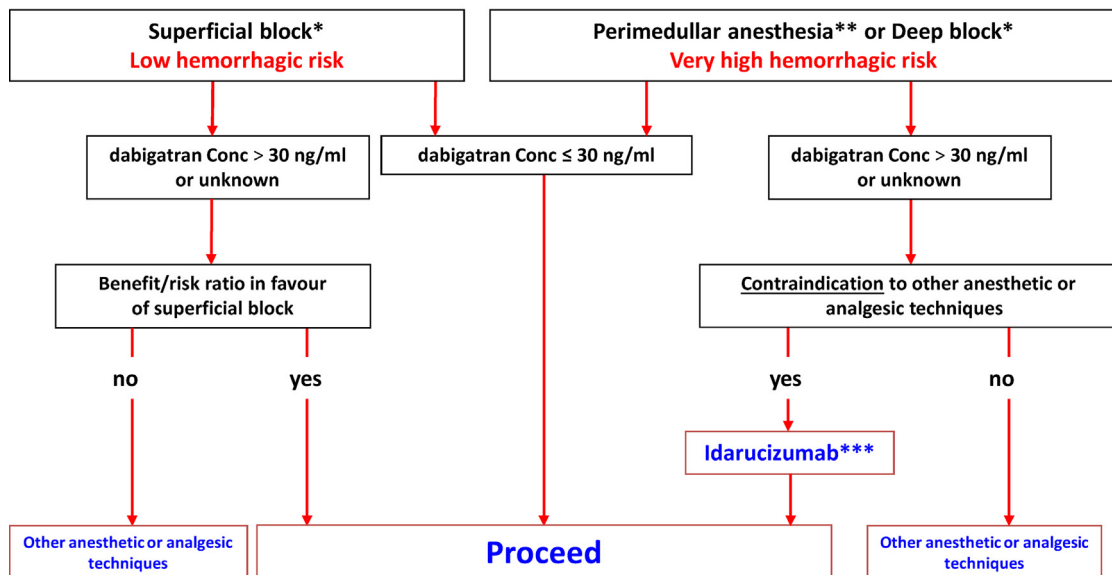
Superficial block*
Low hemorrhagic risk

Perimedullar anesthesia** or Deep block*
Very high hemorrhagic risk

dabigatran Conc > 30 ng/ml or unknown

dabigatran Conc ≤ 30 ng/ml

dabigatran Conc > 30 ng/ml or unknown

Benefit/risk ratio in favour of superficial block

Contraindication to other anesthetic or analgesic techniques

no

yes

yes

no

Idarucizumab***

Other anesthetic or analgesic techniques

Proceed

Other anesthetic or analgesic techniques